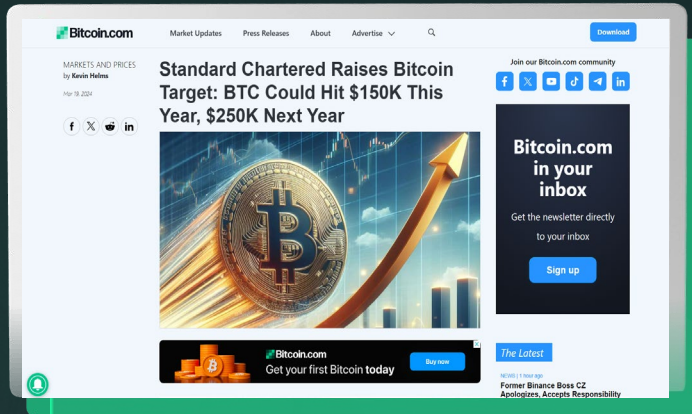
Bitcoin.com

Market Updates

Press Releases

About

Advertise

Download

MARKETS AND PRICES
by Kevin Helms

Mar 19, 2024

Standard Chartered Raises Bitcoin Target: BTC Could Hit $150K This Year, $250K Next Year

Join our Bitcoin.com community

Bitcoin.com in your inbox

Get the newsletter directly to your inbox

Sign up

Bitcoin.com

Get your first Bitcoin today

Buy now

The Latest

NEWS | 1 hour ago

Former Binance Boss CZ Apologizes, Accepts Responsibility